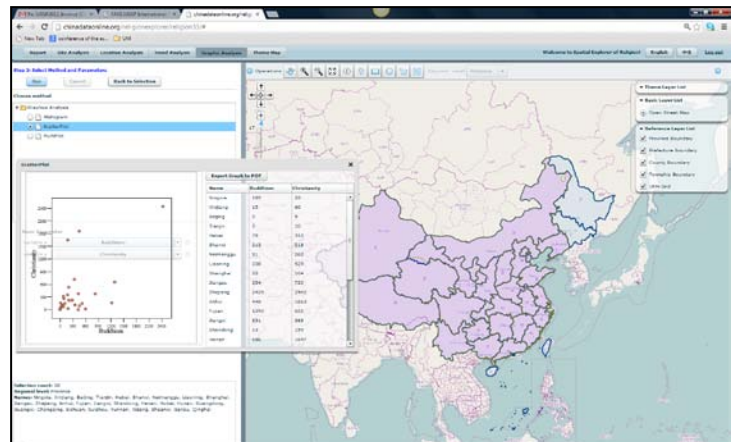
chinadatasonline.org

New Tab | conference of the a... | UAB

Report | Site Analysis | Location Analysis | Trend Analysis | Graphic Analysis | Theme Map

Welcome to Spatial Explorer of Religion! | English | Log out

Step 3: Select Method and Parameters:

Run | Cancel | Back to Selection

Choose method

Graphic Analysis
Histogram
ScatterPlot
Scatter

ScatterPlot

Export Graph to PDF

| Name | Buddhism | Christianity |
|---|---|---|
| Xinjiang | 105 | 30 |
| Ningxia | 15 | 80 |
| Beijing | 3 | 6 |
| Tianjin | 3 | 10 |
| Hebei | 76 | 311 |
| Shanxi | 315 | 518 |
| Neimenggu | 51 | 202 |
| Liaoning | 198 | 829 |
| Shanghai | 33 | 104 |
| Jiangsu | 284 | 750 |
| Zhejiang | 1429 | 2943 |
| Anhui | 446 | 1013 |
| Fujian | 1393 | 653 |
| Jiangxi | 551 | 368 |
| Shandong | 13 | 199 |
| Henan | 186 | 1697 |

Buddhism
Christianity

Christianity
Buddhism

Theme Layer List
Basic Layer List
Open Street Map
Reference Layer List
Province Boundary
Prefecture Boundary
County Boundary
Township Boundary
Lake Grid

Selection count: 30
Regional level: Province
Names: Xinjiang, Ningxia, Beijing, Tianjin, Hebei, Shanxi, Neimenggu, Liaoning, Shanghai, Jiangsu, Zhejiang, Anhui, Fujian, Jiangxi, Shandong, Henan, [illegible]